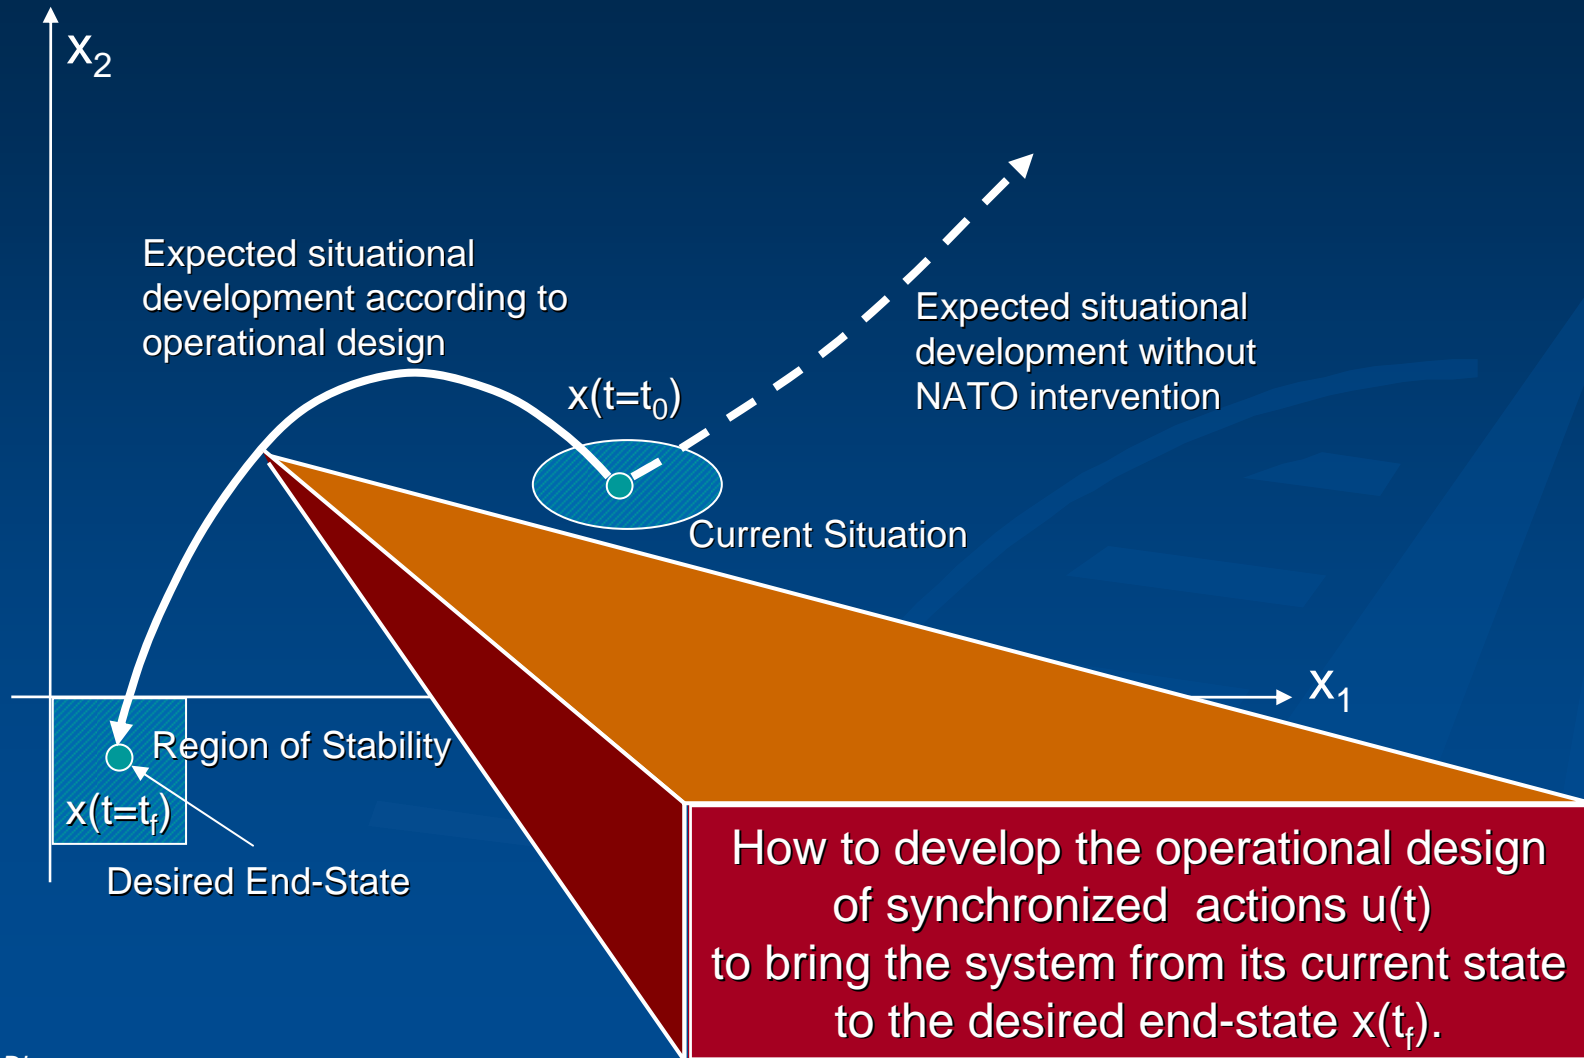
$x_2$

Expected situational development according to operational design

$x(t=t_0)$

Expected situational development without NATO intervention

Current Situation

$x_1$

Region of Stability

$x(t=t_f)$

Desired End-State

How to develop the operational design of synchronized actions u(t) to bring the system from its current state to the desired end-state $x(t_f)$.